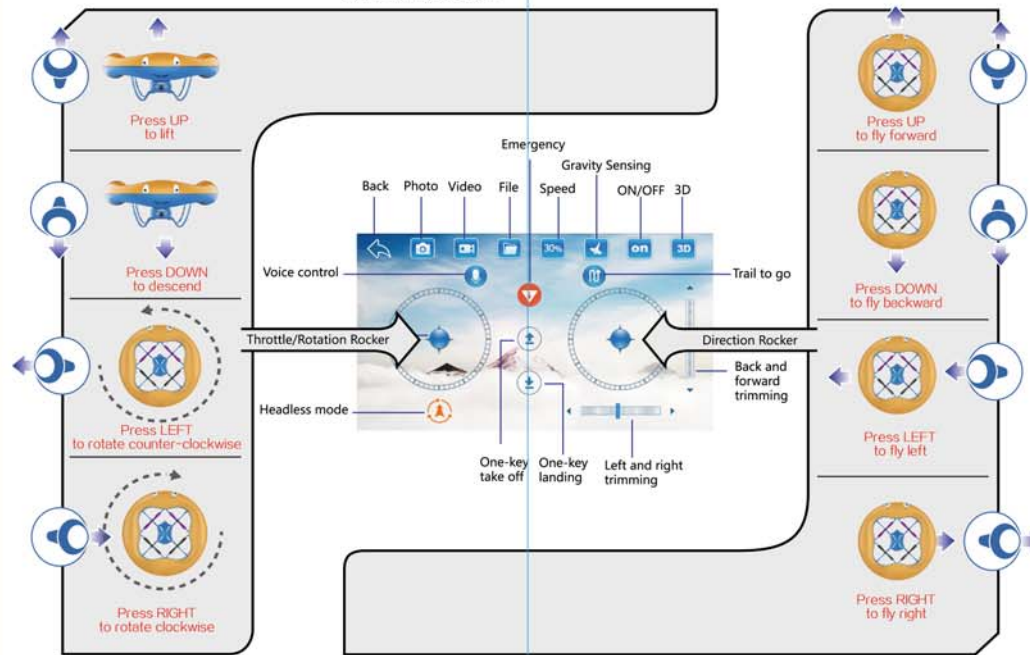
Press UP
to lift

Press DOWN
to descend

Press LEFT
to rotate counter-clockwise

Press RIGHT
to rotate clockwise

Emergency
Gravity Sensing
Back Photo Video File Speed ON/OFF 3D

30% on 3D

Voice control
Trail to go
Throttle/Rotation Rocker
Direction Rocker
Back and forward trimming
Headless mode
One-key take off
One-key landing
Left and right trimming

Press UP
to fly forward

Press DOWN
to fly backward

Press LEFT
to fly left

Press RIGHT
to fly right